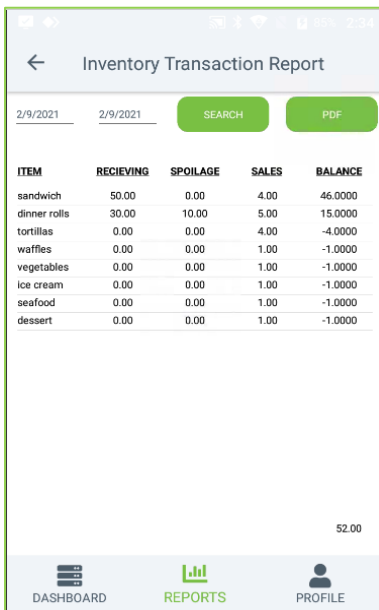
95% 2:34

Inventory Transaction Report

2/9/2021 2/9/2021 SEARCH PDF

| ITEM | RECIEVING | SPOILAGE | SALES | BALANCE |
|---|---|---|---|---|
| sandwich | 50.00 | 0.00 | 4.00 | 46.0000 |
| dinner rolls | 30.00 | 10.00 | 5.00 | 15.0000 |
| tortillas | 0.00 | 0.00 | 4.00 | -4.0000 |
| waffles | 0.00 | 0.00 | 1.00 | -1.0000 |
| vegetables | 0.00 | 0.00 | 1.00 | -1.0000 |
| ice cream | 0.00 | 0.00 | 1.00 | -1.0000 |
| seafood | 0.00 | 0.00 | 1.00 | -1.0000 |
| dessert | 0.00 | 0.00 | 1.00 | -1.0000 |

52.00

DASHBOARD REPORTS PROFILE